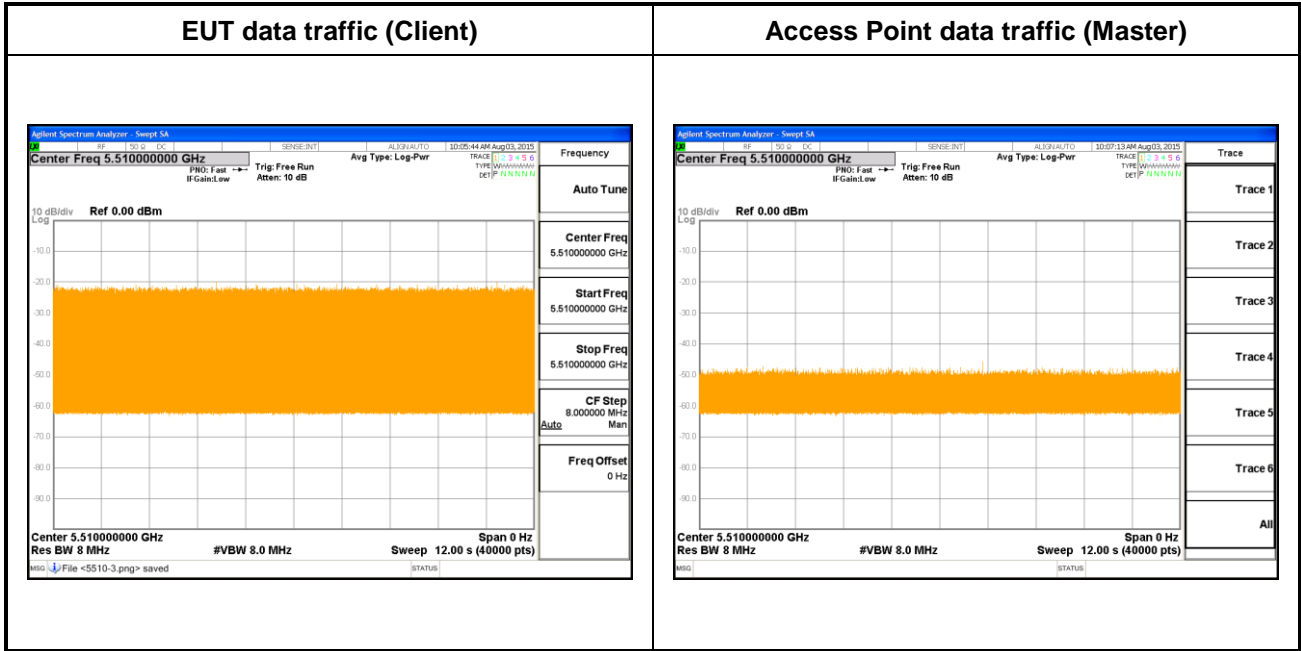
| EUT data traffic (Client) | Access Point data traffic (Master) |
|---|---|

Agilent Spectrum Analyzer - Swept SA
LXI RF 50 Ω DC SENSE:INT ALIGN AUTO 10:05:44 AM Aug 03, 2015
Center Freq 5.510000000 GHz
PNO: Fast IFGain:Low
Trig: Free Run
Atten: 10 dB
Avg Type: Log-Pwr
TRACE 1 2 3 4 5 6
TYPE WWWWWW
DET P N N N N N
Frequency
Auto Tune
10 dB/div Ref 0.00 dBm
Log
-10.0
-20.0
-30.0
-40.0
-50.0
-60.0
-70.0
-80.0
-90.0
Center Freq
5.510000000 GHz
Start Freq
5.510000000 GHz
Stop Freq
5.510000000 GHz
CF Step
8.000000 MHz
Auto Man
Freq Offset
0 Hz
Center 5.510000000 GHz
Res BW 8 MHz
#VBW 8.0 MHz
Span 0 Hz
Sweep 12.00 s (40000 pts)
MSG File <5510-3.png> saved
STATUS

Agilent Spectrum Analyzer - Swept SA
LXI RF 50 Ω DC SENSE:INT ALIGN AUTO 10:07:13 AM Aug 03, 2015
Center Freq 5.510000000 GHz
PNO: Fast IFGain:Low
Trig: Free Run
Atten: 10 dB
Avg Type: Log-Pwr
TRACE 1 2 3 4 5 6
TYPE WWWWWW
DET P N N N N N
Trace
Trace 1
10 dB/div Ref 0.00 dBm
Log
-10.0
-20.0
-30.0
-40.0
-50.0
-60.0
-70.0
-80.0
-90.0
Trace 2
Trace 3
Trace 4
Trace 5
Trace 6
All
Center 5.510000000 GHz
Res BW 8 MHz
#VBW 8.0 MHz
Span 0 Hz
Sweep 12.00 s (40000 pts)
MSG
STATUS